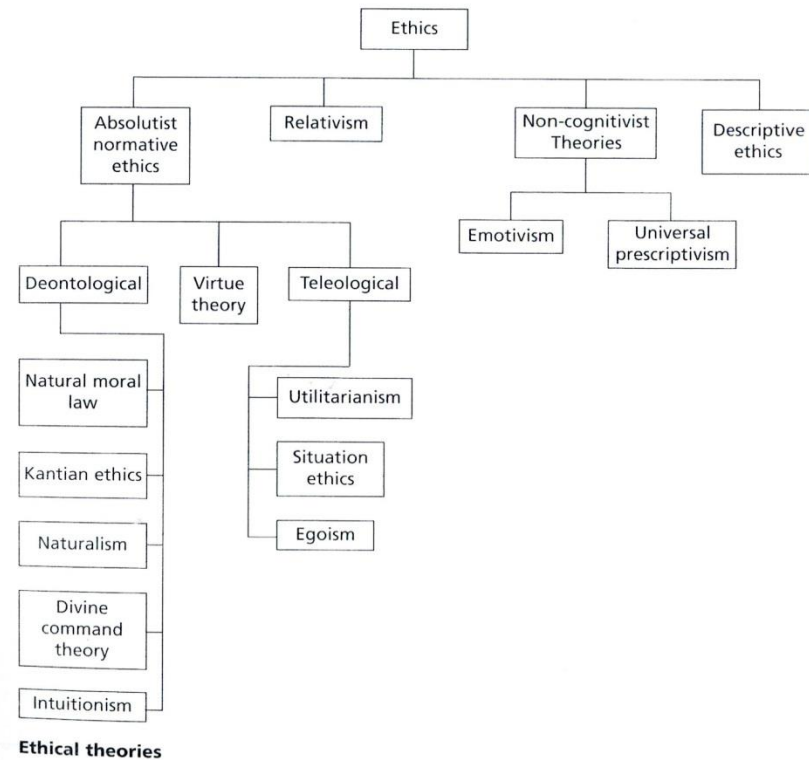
Ethics

Absolutist normative ethics

Relativism

Non-cognitivist Theories

Descriptive ethics

Emotivism

Universal prescriptivism

Deontological

Virtue theory

Teleological

Natural moral law

Kantian ethics

Naturalism

Divine command theory

Intuitionism

Utilitarianism

Situation ethics

Egoism

Ethical theories